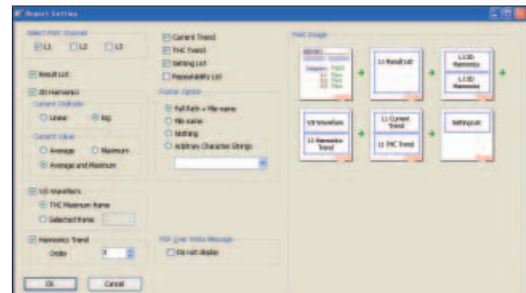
Report Setting

Select Print Channel
L1 L2 L3

Result List

3D Harmonics
Current Ordinate
Linear Log
Current Value
Average Maximum
Average and Maximum

V/I Waveform
THC Maximum frame
Selected frame

Harmonics Trend
Order 3

Current Trend
THC Trend
Setting List
Repeatability List

Footer Option
Full Path + File name
File name
Nothing
Arbitrary Character Strings

PDF Over Write Message
Do not display

Print Image

L1 Result List
L1 3D Harmonics
L1 3D Harmonics
V/I Waveform
L1 Harmonics Trend
L1 Current Trend
L1 THC Trend
Setting List

OK Cancel